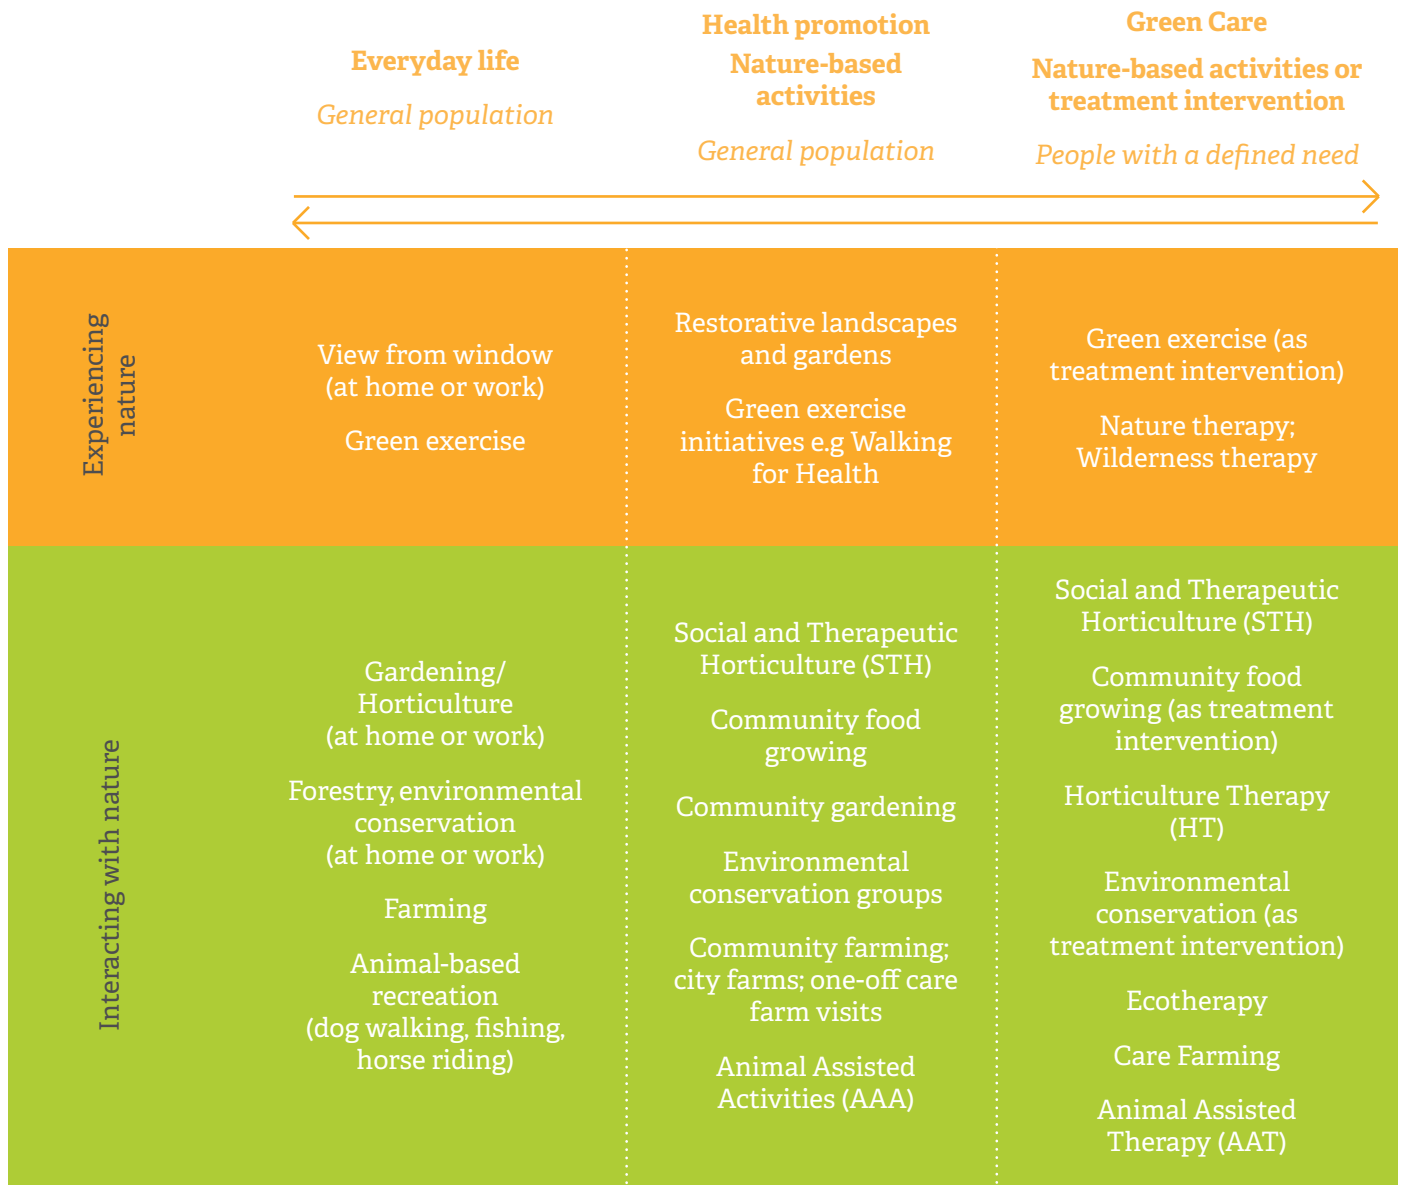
| | Everyday life<br>General population | Health promotion<br>Nature-based activities<br>General population | Green Care<br>Nature-based activities or treatment intervention<br>People with a defined need |
|---|---|---|---|
| Experiencing nature | View from window (at home or work)<br>Green exercise | Restorative landscapes and gardens<br>Green exercise initiatives e.g Walking for Health | Green exercise (as treatment intervention)<br>Nature therapy; Wilderness therapy |
| Interacting with nature | Gardening/ Horticulture (at home or work)<br>Forestry, environmental conservation (at home or work)<br>Farming<br>Animal-based recreation (dog walking, fishing, horse riding) | Social and Therapeutic Horticulture (STH)<br>Community food growing<br>Community gardening<br>Environmental conservation groups<br>Community farming; city farms; one-off care farm visits<br>Animal Assisted Activities (AAA) | Social and Therapeutic Horticulture (STH)<br>Community food growing (as treatment intervention)<br>Horticulture Therapy (HT)<br>Environmental conservation (as treatment intervention)<br>Ecotherapy<br>Care Farming<br>Animal Assisted Therapy (AAT) |